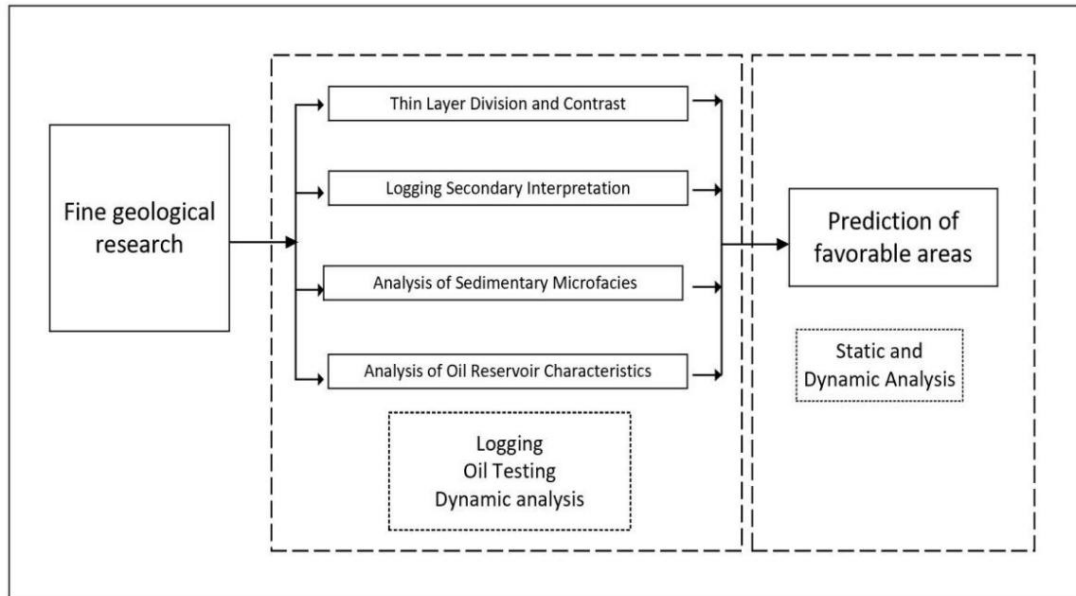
Fine geological research

Thin Layer Division and Contrast

Logging Secondary Interpretation

Analysis of Sedimentary Microfacies

Analysis of Oil Reservoir Characteristics

Logging
Oil Testing
Dynamic analysis

Prediction of favorable areas

Static and Dynamic Analysis